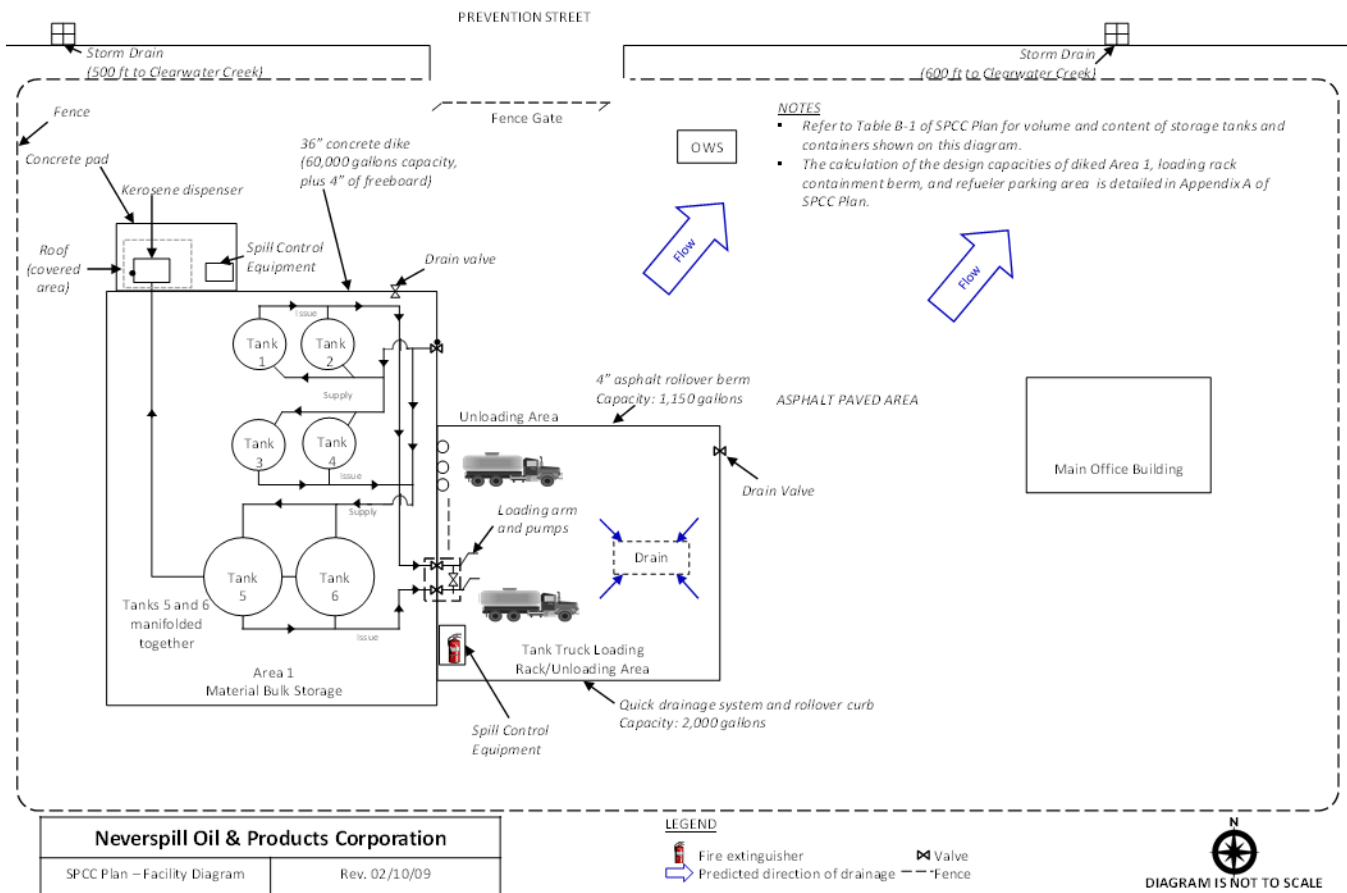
PREVENTION STREET

Storm Drain (500 ft to Clearwater Creek)

Storm Drain (600 ft to Clearwater Creek)

Fence

Fence Gate

OWS

NOTES
▪ Refer to Table B-1 of SPCC Plan for volume and content of storage tanks and containers shown on this diagram.
▪ The calculation of the design capacities of diked Area 1, loading rack containment berm, and refueler parking area is detailed in Appendix A of SPCC Plan.

Concrete pad

36" concrete dike (60,000 gallons capacity, plus 4" of freeboard)

Kerosene dispenser

Roof (covered area)

Spill Control Equipment

Drain valve

Flow

Flow

Tank 1

Tank 2

Issue

Supply

Tank 3

Tank 4

Issue

Supply

4" asphalt rollover berm Capacity: 1,150 gallons

ASPHALT PAVED AREA

Unloading Area

Main Office Building

Drain Valve

Loading arm and pumps

Drain

Tank 5

Tank 6

Tanks 5 and 6 manifolded together

Issue

Tank Truck Loading Rack/Unloading Area

Area 1 Material Bulk Storage

Quick drainage system and rollover curb Capacity: 2,000 gallons

Spill Control Equipment

| Neverspill Oil & Products Corporation | |
|---|---|
| SPCC Plan – Facility Diagram | Rev. 02/10/09 |

LEGEND
Fire extinguisher
Valve
Predicted direction of drainage
Fence

N

DIAGRAM IS NOT TO SCALE